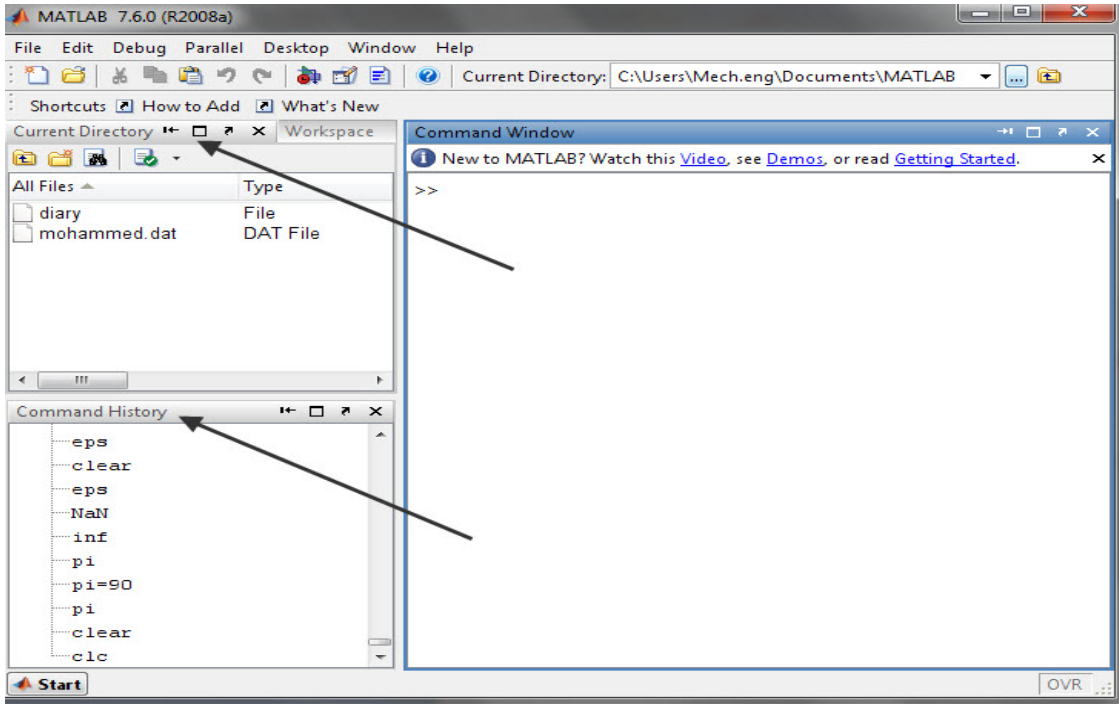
MATLAB 7.6.0 (R2008a)

File Edit Debug Parallel Desktop Window Help

Current Directory: C:\Users\Mech.eng\Documents\MATLAB

Shortcuts How to Add What's New

Current Directory Workspace

All Files Type

diary File

mohammed.dat DAT File

Command Window

New to MATLAB? Watch this Video, see Demos, or read Getting Started.

>>

Command History

eps
clear
eps
NaN
inf
pi
pi=90
pi
clear
clc

Start

OVR